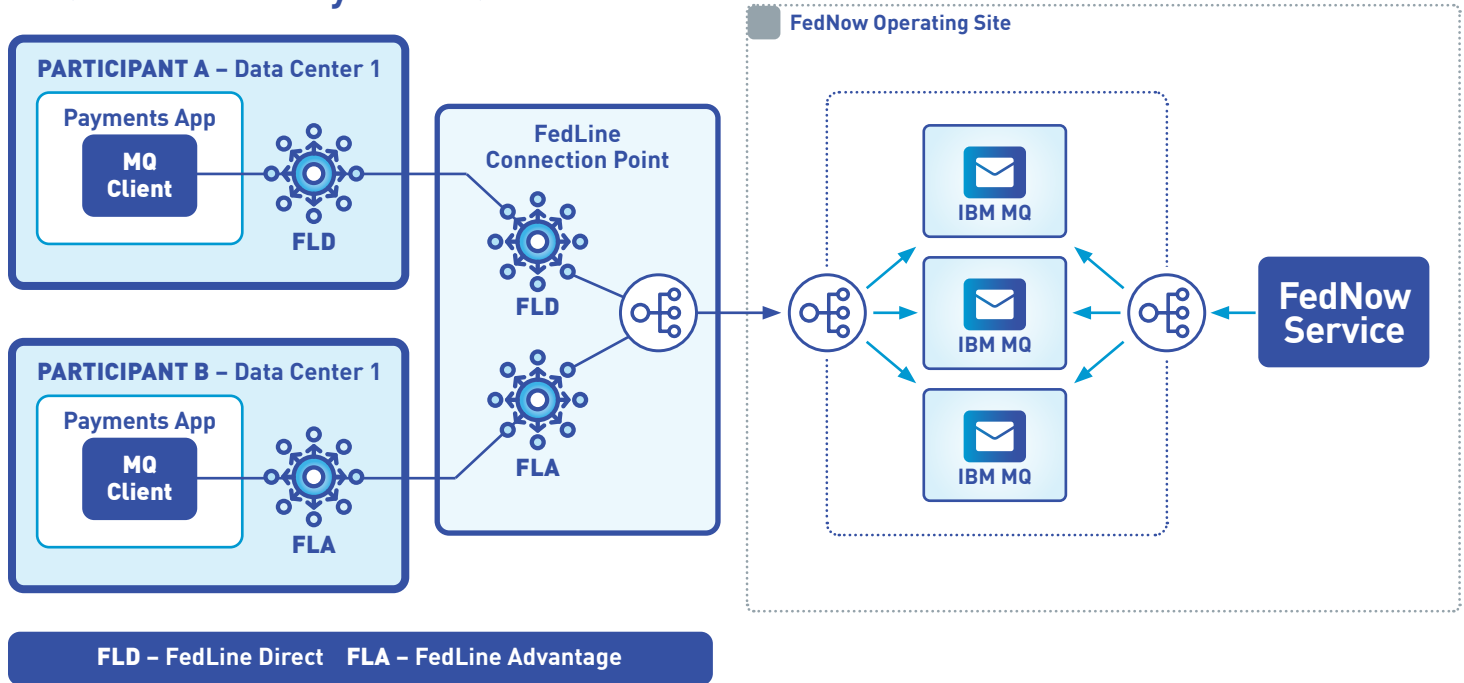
FedNow Operating Site

PARTICIPANT A – Data Center 1

Payments App

MQ Client

FLD

FedLine Connection Point

FLD

FLA

IBM MQ

IBM MQ

IBM MQ

FedNow Service

PARTICIPANT B – Data Center 1

Payments App

MQ Client

FLA

FLD – FedLine Direct FLA – FedLine Advantage